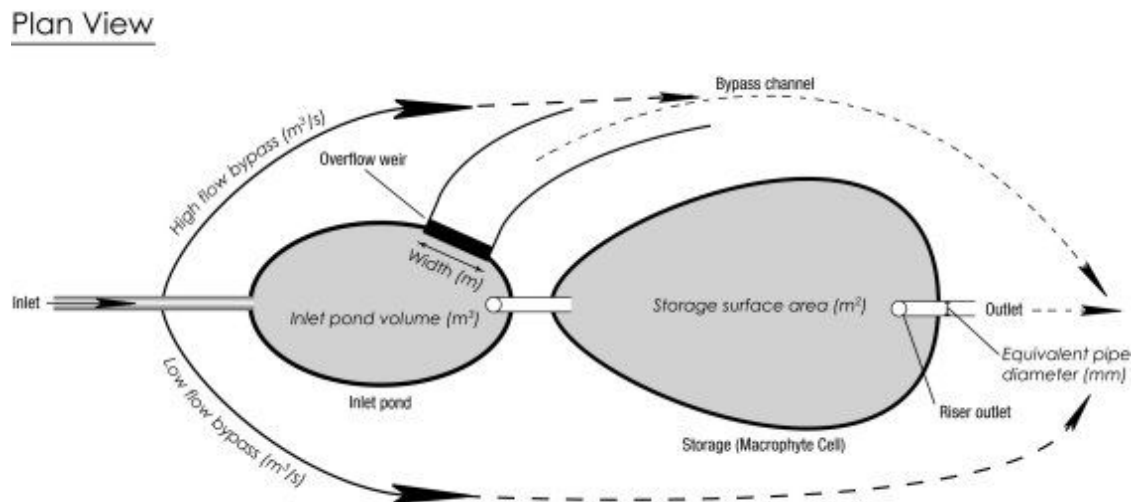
Plan View

Bypass channel

High flow bypass ($m^3/s$)

Overflow weir

Width (m)

Inlet

Inlet pond volume ($m^3$)

Storage surface area ($m^2$)

Outlet

Equivalent pipe diameter (mm)

Inlet pond

Riser outlet

Low flow bypass ($m^3/s$)

Storage (Macrophyte Cell)